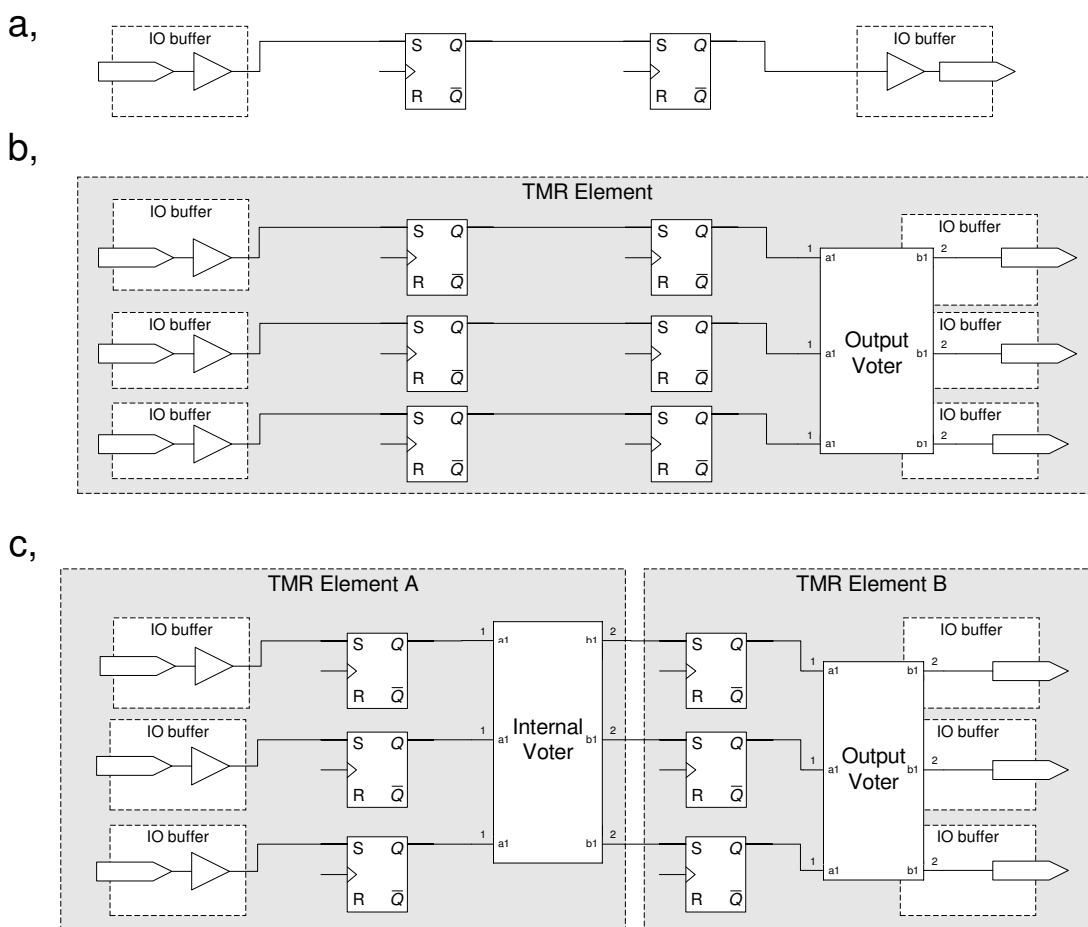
a,

IO buffer

S $Q$
R $\overline{Q}$

S $Q$
R $\overline{Q}$

IO buffer

b,

TMR Element

IO buffer
S $Q$
R $\overline{Q}$
S $Q$
R $\overline{Q}$
1 a1

IO buffer
S $Q$
R $\overline{Q}$
S $Q$
R $\overline{Q}$
1 a1

IO buffer
S $Q$
R $\overline{Q}$
S $Q$
R $\overline{Q}$
1 a1

Output Voter

b1 2 IO buffer
b1 2 IO buffer
b1 2 IO buffer

c,

TMR Element A

IO buffer
S $Q$
R $\overline{Q}$
1 a1

IO buffer
S $Q$
R $\overline{Q}$
1 a1

IO buffer
S $Q$
R $\overline{Q}$
1 a1

Internal Voter

b1 2
b1 2
b1 2

TMR Element B

S $Q$
R $\overline{Q}$
1 a1

S $Q$
R $\overline{Q}$
1 a1

S $Q$
R $\overline{Q}$
1 a1

Output Voter

b1 2 IO buffer
b1 2 IO buffer
b1 2 IO buffer